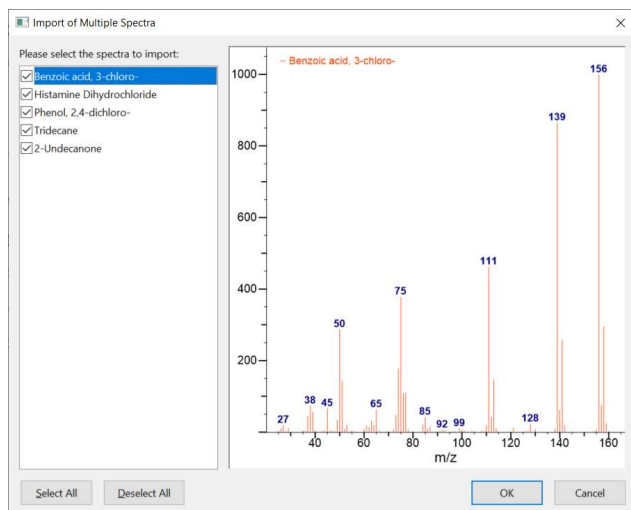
Import of Multiple Spectra

Please select the spectra to import:

Benzoic acid, 3-chloro-
Histamine Dihydrochloride
Phenol, 2,4-dichloro-
Tridecane
2-Undecanone

– Benzoic acid, 3-chloro-

1000
800
600
400
200

156
139
111
75
50
38
45
65
85
27
92
99
128

40
60
80
100
120
140
160

m/z

Select All
Deselect All
OK
Cancel